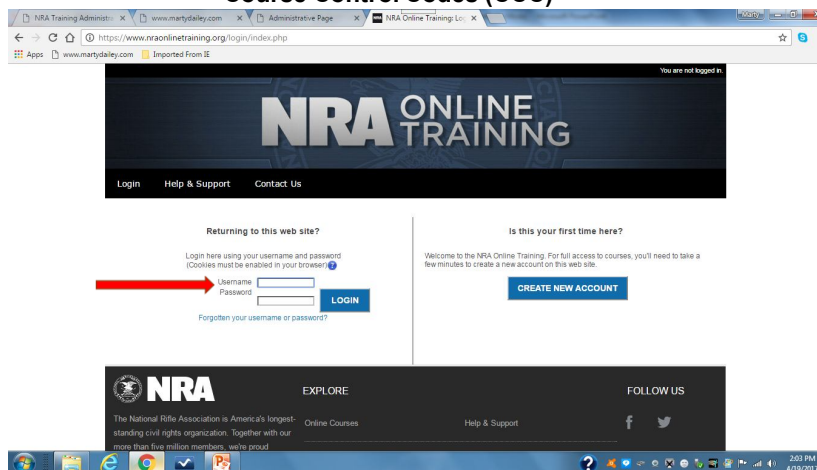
Course Control Code (CCC)

NRA Training Administ ×
www.martydailey.com ×
Administrative Page ×
NRA Online Training: Lo ×

https://www.nraonlinetraining.org/login/index.php

Apps www.martydailey.com Imported From IE

You are not logged in.

NRA ONLINE TRAINING

Login Help & Support Contact Us

Returning to this web site?

Login here using your username and password
(Cookies must be enabled in your browser)

Username
Password
LOGIN

Forgotten your username or password?

Is this your first time here?

Welcome to the NRA Online Training. For full access to courses, you'll need to take a few minutes to create a new account on this web site.

CREATE NEW ACCOUNT

NRA

EXPLORE

FOLLOW US

The National Rifle Association is America's longest-standing civil rights organization. Together with our more than five million members, we're proud

Online Courses

Help & Support

2:03 PM
4/19/201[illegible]